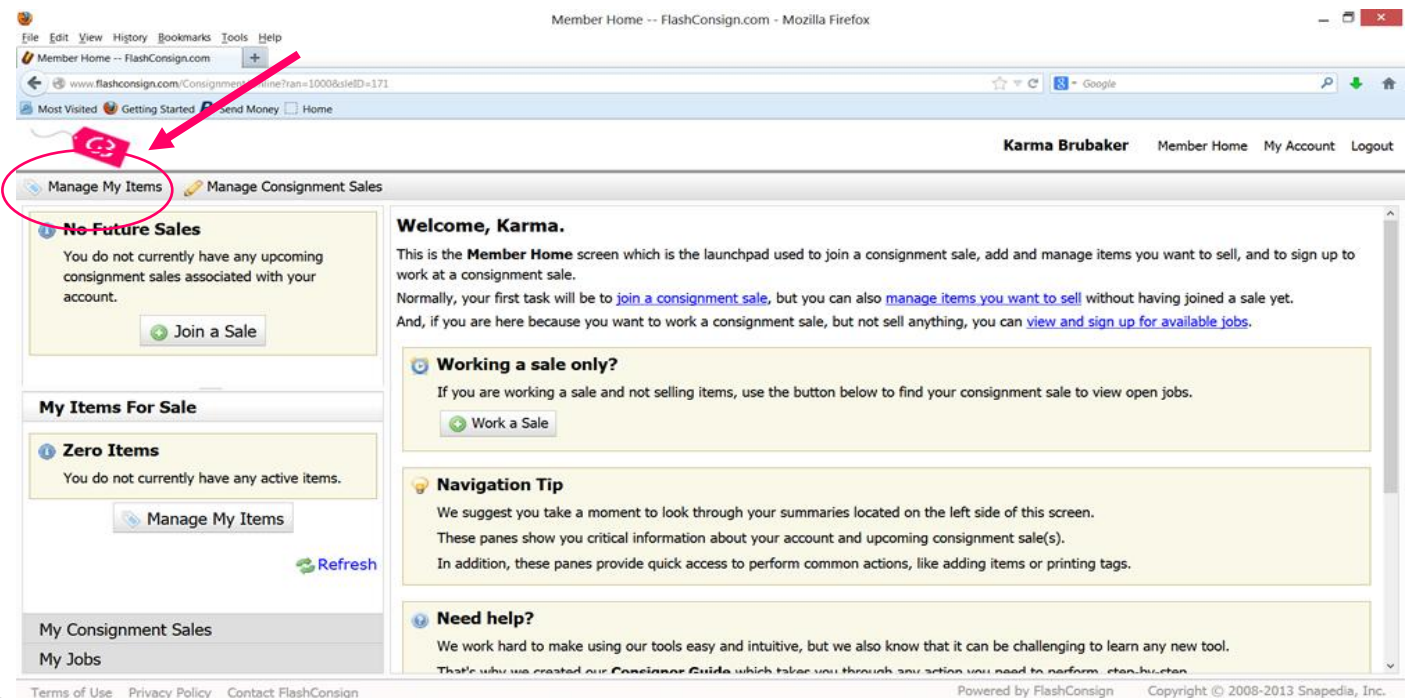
Member Home -- FlashConsign.com - Mozilla Firefox

File Edit View History Bookmarks Tools Help

Member Home -- FlashConsign.com +

www.flashconsign.com/Consignment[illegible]?ran=1000&sleID=171

Google

Most Visited Getting Started Send Money Home

Karma Brubaker Member Home My Account Logout

Manage My Items Manage Consignment Sales

No Future Sales

You do not currently have any upcoming consignment sales associated with your account.

Join a Sale

My Items For Sale

Zero Items

You do not currently have any active items.

Manage My Items

Refresh

My Consignment Sales

My Jobs

Welcome, Karma.

This is the **Member Home** screen which is the launchpad used to join a consignment sale, add and manage items you want to sell, and to sign up to work at a consignment sale.

Normally, your first task will be to join a consignment sale, but you can also manage items you want to sell without having joined a sale yet.

And, if you are here because you want to work a consignment sale, but not sell anything, you can view and sign up for available jobs.

Working a sale only?

If you are working a sale and not selling items, use the button below to find your consignment sale to view open jobs.

Work a Sale

Navigation Tip

We suggest you take a moment to look through your summaries located on the left side of this screen.

These panes show you critical information about your account and upcoming consignment sale(s).

In addition, these panes provide quick access to perform common actions, like adding items or printing tags.

Need help?

We work hard to make using our tools easy and intuitive, but we also know that it can be challenging to learn any new tool.

That's why we created our Consignor Guide which takes you through any action you need to perform, step-by-step.

Terms of Use Privacy Policy Contact FlashConsign

Powered by FlashConsign Copyright © 2008-2013 Snapedia, Inc.